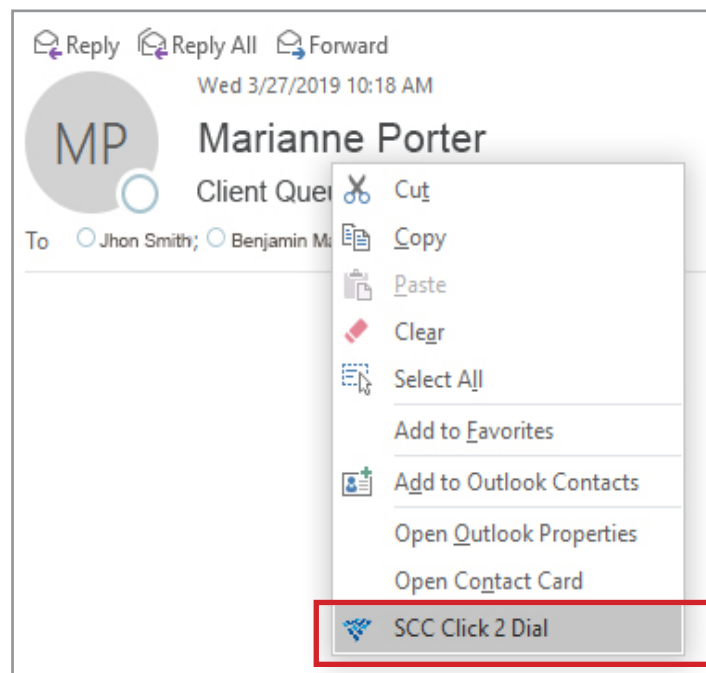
Reply Reply All Forward

Wed 3/27/2019 10:18 AM

MP

Marianne Porter

Client Que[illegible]

To Jhon Smith; Benjamin M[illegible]

Cut
Copy
Paste
Clear
Select All
Add to Favorites
Add to Outlook Contacts
Open Outlook Properties
Open Contact Card
SCC Click 2 Dial